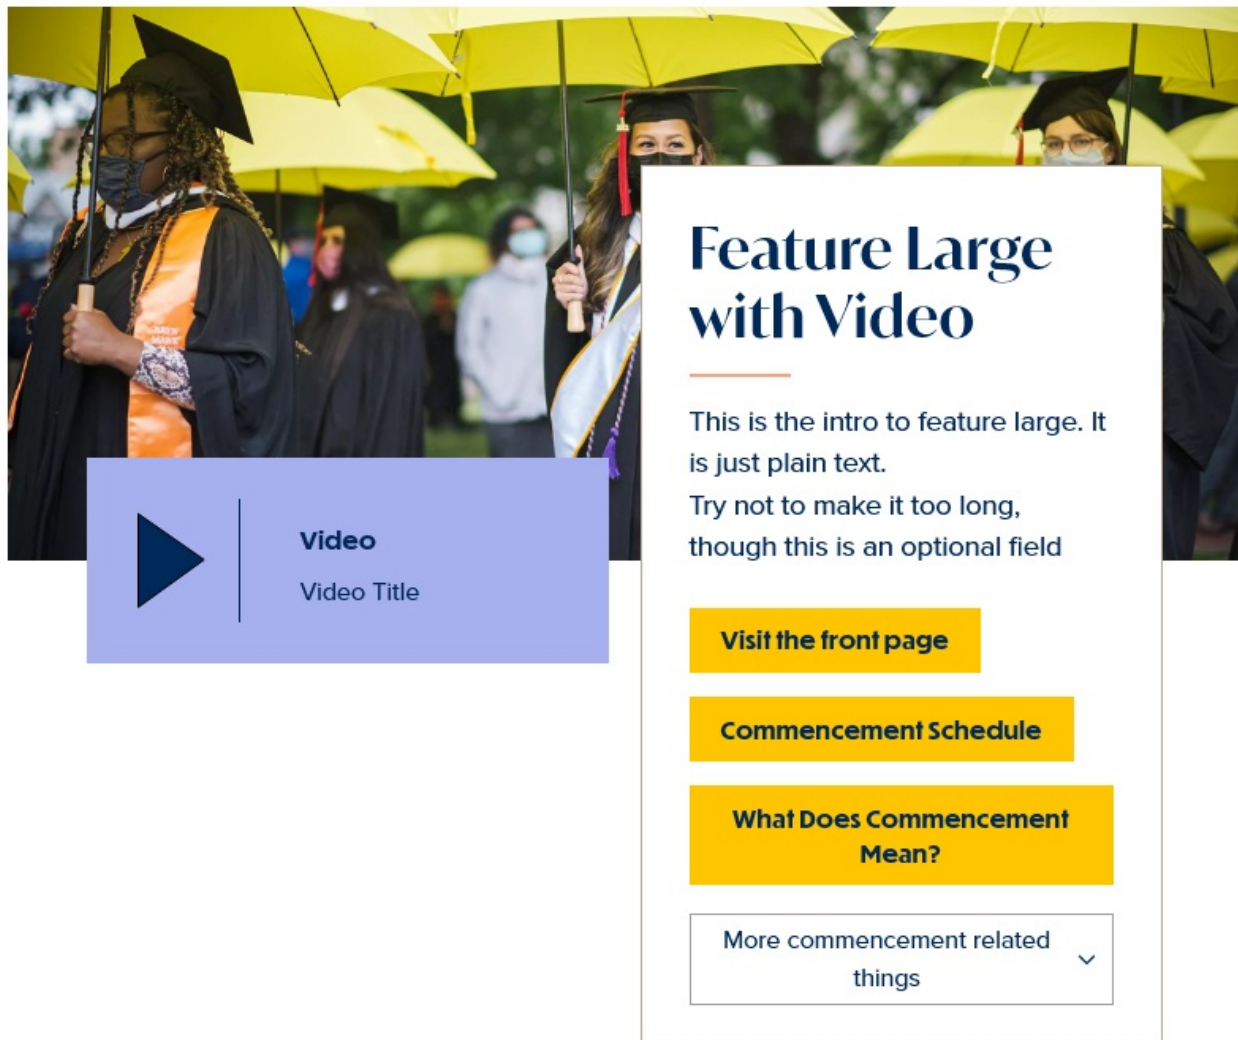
Video

Video Title

Feature Large with Video

This is the intro to feature large. It is just plain text.
Try not to make it too long, though this is an optional field

Visit the front page

Commencement Schedule

What Does Commencement Mean?

More commencement related things